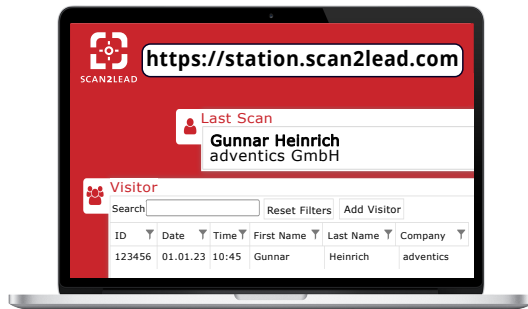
SCAN2LEAD

https://station.scan2lead.com

Last Scan

Gunnar Heinrich
adventics GmbH

Visitor

Search

Reset Filters

Add Visitor

| ID | Date | Time | First Name | Last Name | Company |
|---|---|---|---|---|---|
| 123456 | 01.01.23 | 10:45 | Gunnar | Heinrich | adventics |